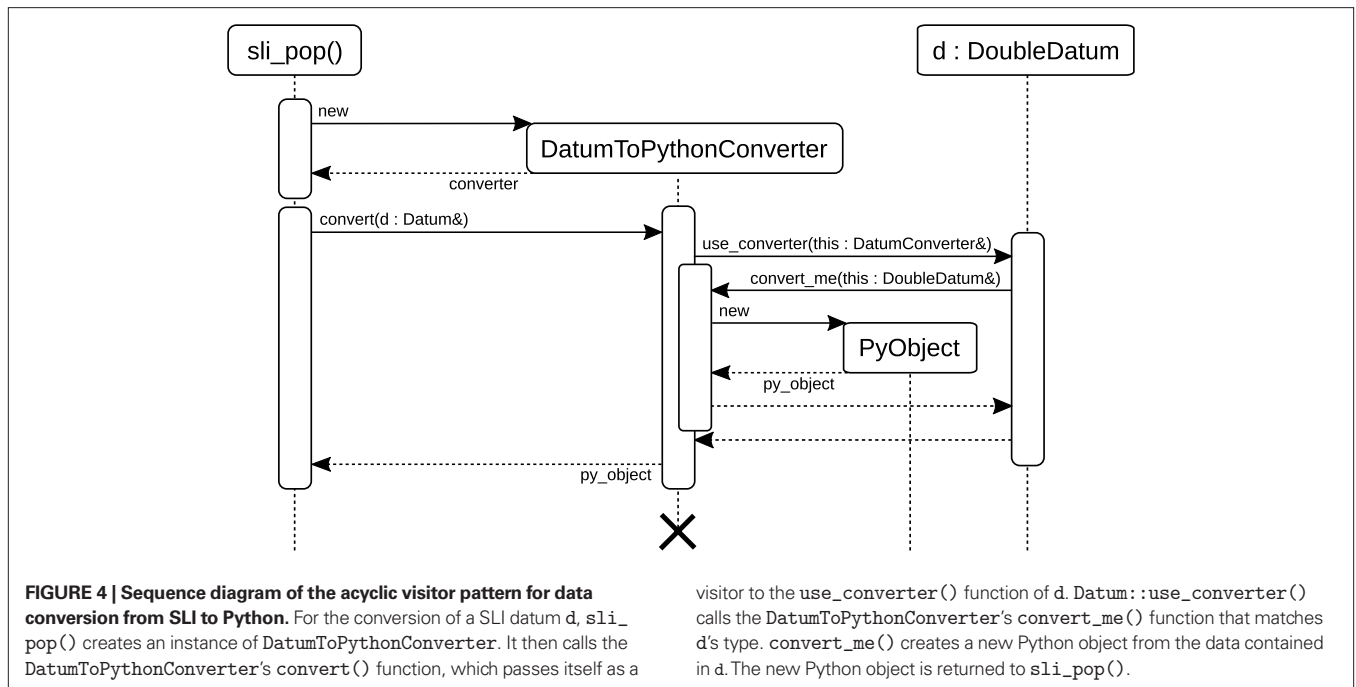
sli_pop()

d : DoubleDatum

new

DatumToPythonConverter

converter

convert(d : Datum&)

use_converter(this : DatumConverter&)

convert_me(this : DoubleDatum&)

new

PyObject

py_object

py_object

**FIGURE 4 | Sequence diagram of the acyclic visitor pattern for data conversion from SLI to Python.** For the conversion of a SLI datum d, sli_pop() creates an instance of DatumToPythonConverter. It then calls the DatumToPythonConverter's convert() function, which passes itself as a visitor to the use_converter() function of d. Datum::use_converter() calls the DatumToPythonConverter's convert_me() function that matches d's type. convert_me() creates a new Python object from the data contained in d. The new Python object is returned to sli_pop().